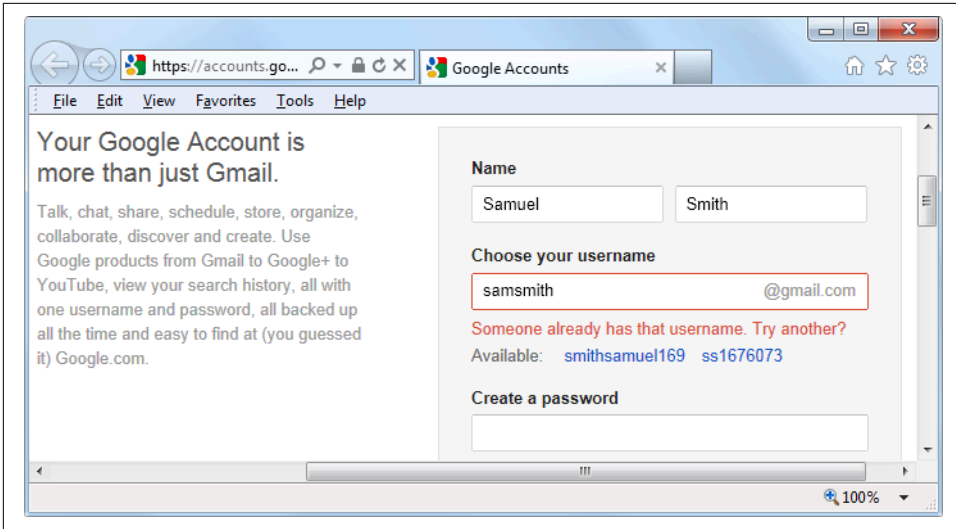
https://accounts.go...

Google Accounts

File Edit View Favorites Tools Help

Your Google Account is more than just Gmail.

Talk, chat, share, schedule, store, organize, collaborate, discover and create. Use Google products from Gmail to Google+ to YouTube, view your search history, all with one username and password, all backed up all the time and easy to find at (you guessed it) Google.com.

Name

Samuel

Smith

Choose your username

samsmith

@gmail.com

Someone already has that username. Try another?

Available: smithsamuel169 ss1676073

Create a password

100%